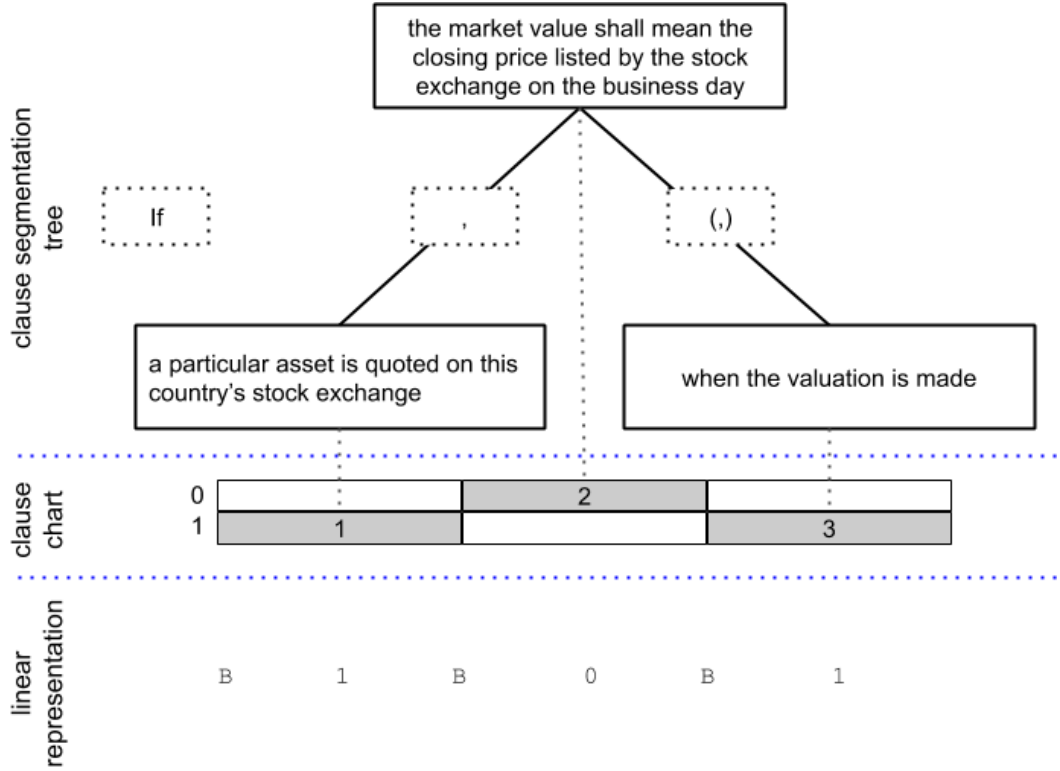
clause segmentation tree

the market value shall mean the closing price listed by the stock exchange on the business day

If

,

(,)

a particular asset is quoted on this country's stock exchange

when the valuation is made

clause chart

| | | | |
|---|---|---|---|
| 0 | | 2 | |
| 1 | 1 | | 3 |

linear representation

B 1 B 0 B 1